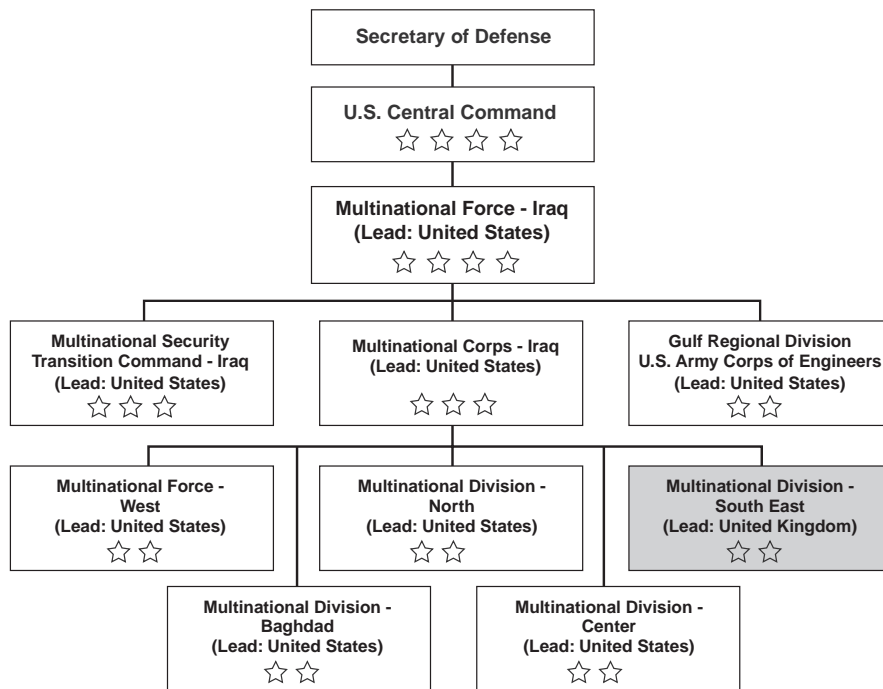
Secretary of Defense

U.S. Central Command
☆☆☆☆

Multinational Force - Iraq
(Lead: United States)
☆☆☆☆

Multinational Security Transition Command - Iraq
(Lead: United States)
☆☆☆

Multinational Corps - Iraq
(Lead: United States)
☆☆☆

Gulf Regional Division
U.S. Army Corps of Engineers
(Lead: United States)
☆☆

Multinational Force - West
(Lead: United States)
☆☆

Multinational Division - North
(Lead: United States)
☆☆

Multinational Division - South East
(Lead: United Kingdom)
☆☆

Multinational Division - Baghdad
(Lead: United States)
☆☆

Multinational Division - Center
(Lead: United States)
☆☆